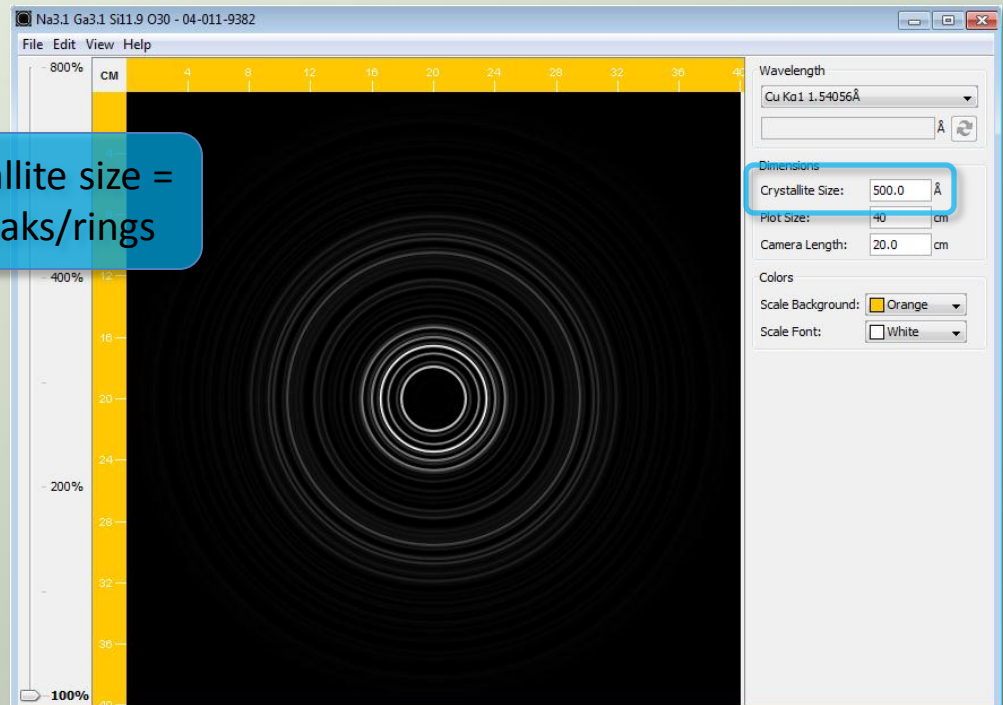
Na3.1 Ga3.1 Si11.9 O30 - 04-011-9382

File Edit View Help

800%

CM

4 8 12 16 20 24 28 32 36 40

llite size =
aks/rings

400%

12

16

20

24

200%

28

32

36

100%

Wavelength

Cu Kα1 1.54056Å

Å

Dimensions

Crystallite Size: 500.0 Å

Plot Size: 40 cm

Camera Length: 20.0 cm

Colors

Scale Background: Orange

Scale Font: White